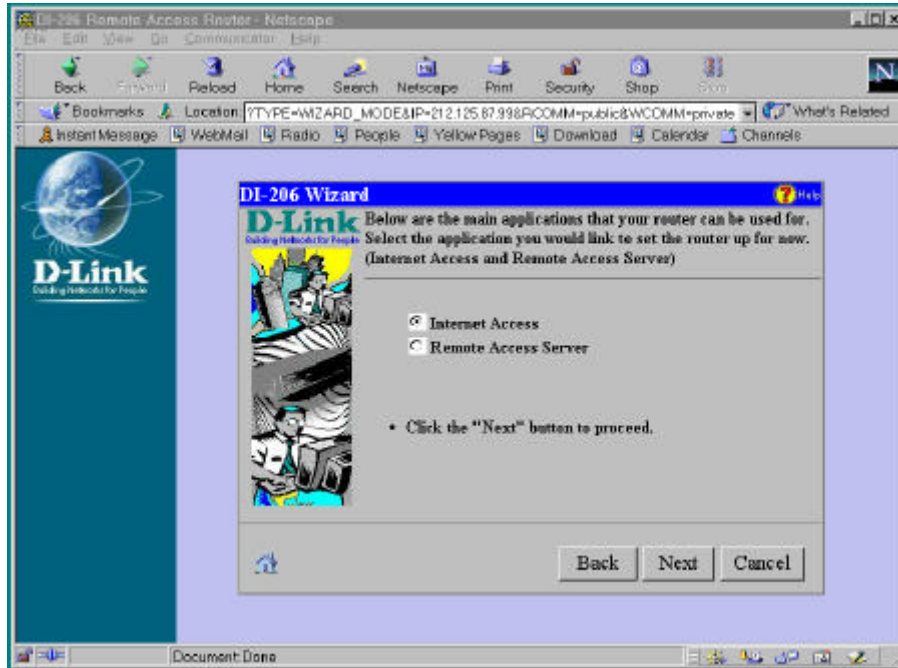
DI-206 Remote Access Router - Netscape
File Edit View Go Communicator Help
Back Forward Reload Home Search Netscape Print Security Shop Stop
Bookmarks Location ?TYPE=WIZARD_MODE&IP=212.125.87.99&RCOMM=public&WCOMM=private What's Related
Instant Message WebMail Radio People Yellow Pages Download Calendar Channels

D-Link
Building Networks for People

DI-206 Wizard
Help
D-Link
Building Networks for People
Below are the main applications that your router can be used for. Select the application you would link to set the router up for now. (Internet Access and Remote Access Server)

Internet Access
Remote Access Server

• Click the "Next" button to proceed.

Back Next Cancel

Document: Done